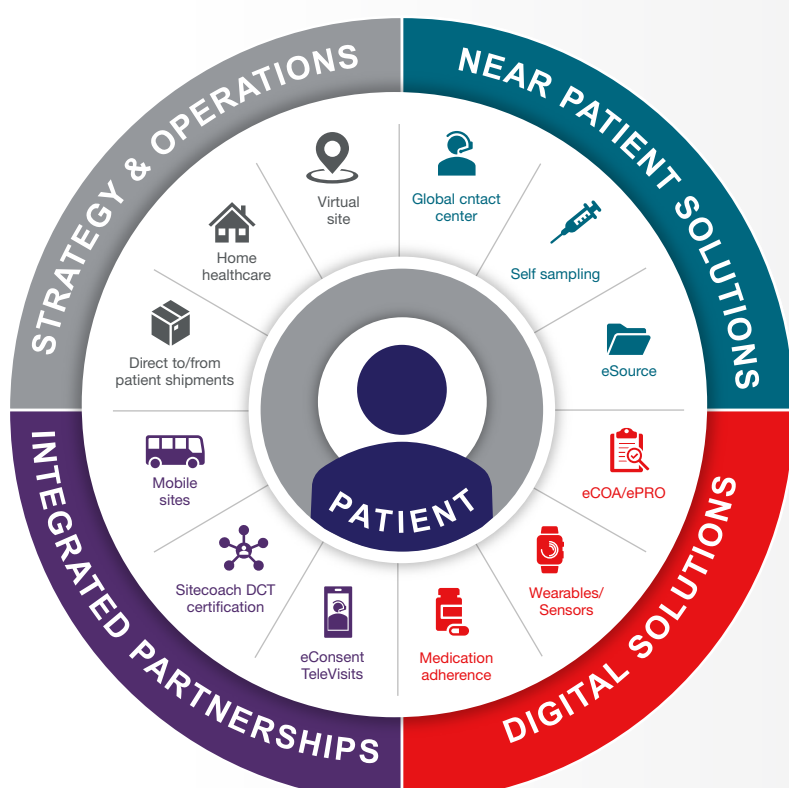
STRATEGY & OPERATIONS

NEAR PATIENT SOLUTIONS

DIGITAL SOLUTIONS

INTEGRATED PARTNERSHIPS

Virtual site

Global cntact center

Self sampling

eSource

eCOA/ePRO

Wearables/ Sensors

Medication adherence

eConsent TeleVisits

Sitecoach DCT certification

Mobile sites

Direct to/from patient shipments

Home healthcare

PATIENT